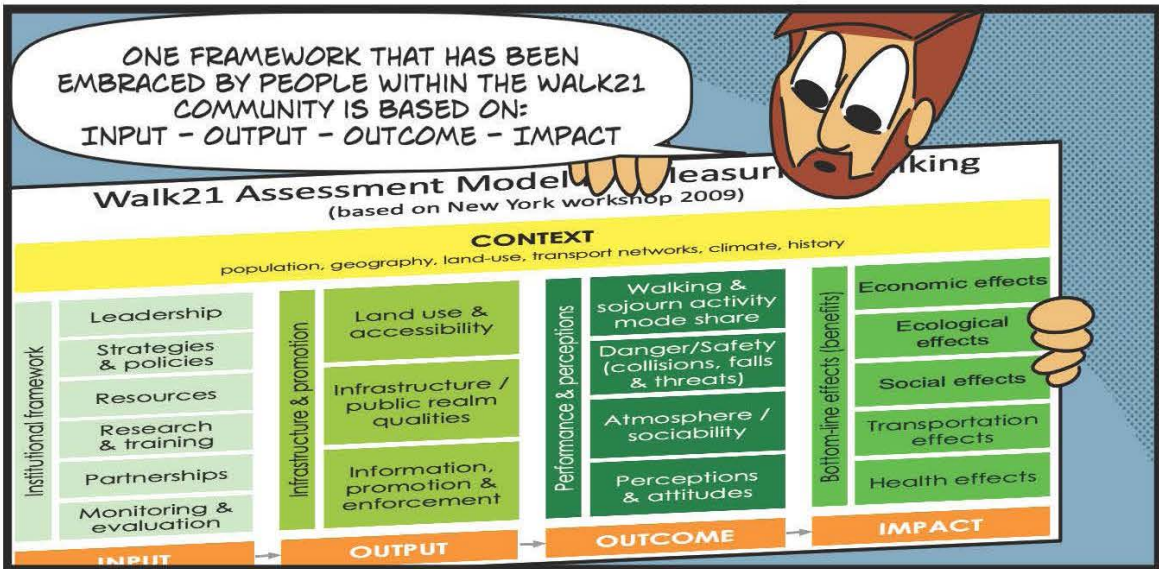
ONE FRAMEWORK THAT HAS BEEN EMBRACED BY PEOPLE WITHIN THE WALK21 COMMUNITY IS BASED ON: INPUT – OUTPUT – OUTCOME – IMPACT

Walk21 Assessment Model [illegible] Measur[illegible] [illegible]lking
(based on New York workshop 2009)

CONTEXT
population, geography, land-use, transport networks, climate, history

Institutional framework
Leadership
Strategies & policies
Resources
Research & training
Partnerships
Monitoring & evaluation
INPUT

Infrastructure & promotion
Land use & accessibility
Infrastructure / public realm qualities
Information, promotion & enforcement
OUTPUT

Performance & perceptions
Walking & sojourn activity mode share
Danger/Safety (collisions, falls & threats)
Atmosphere / sociability
Perceptions & attitudes
OUTCOME

Bottom-line effects (benefits)
Economic effects
Ecological effects
Social effects
Transportation effects
Health effects
IMPACT